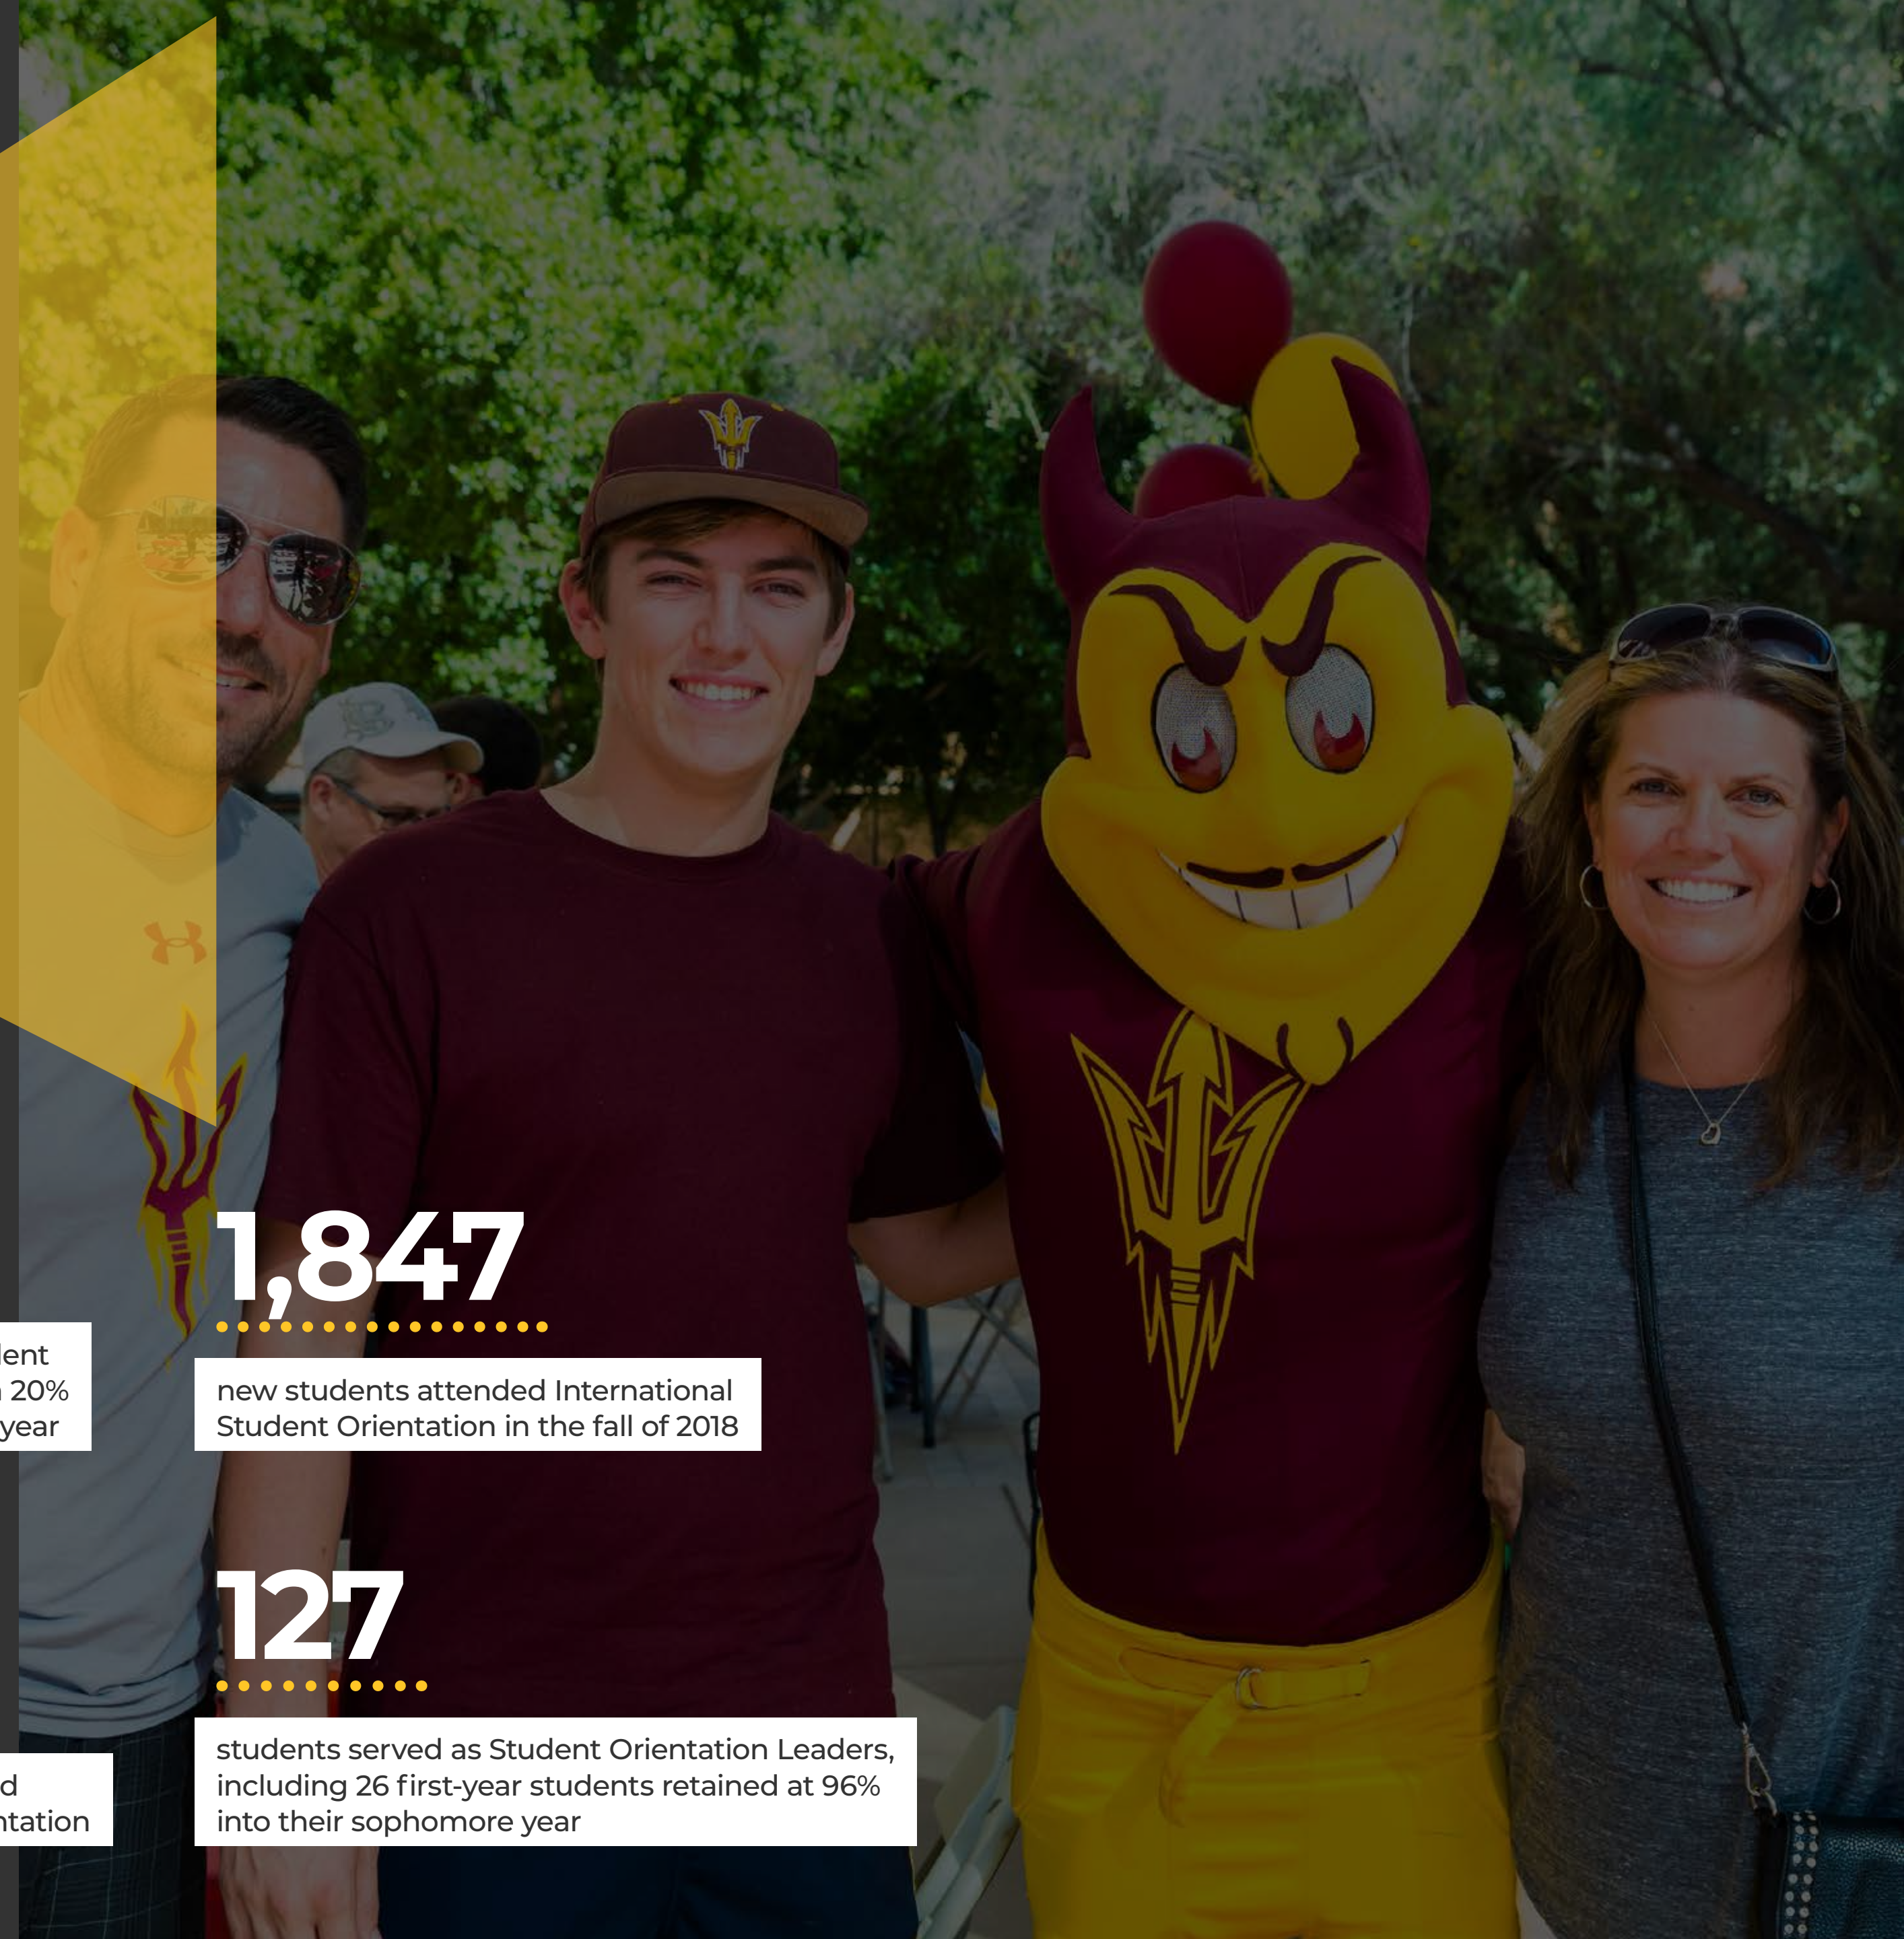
lent
20%
year

d
ntation

1,847

new students attended International Student Orientation in the fall of 2018

127

students served as Student Orientation Leaders, including 26 first-year students retained at 96% into their sophomore year